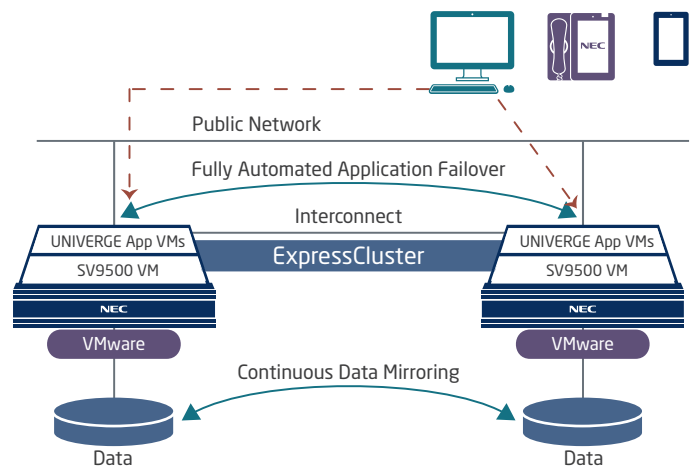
NEC

Public Network

Fully Automated Application Failover

Interconnect

UNIVERGE App VMs

SV9500 VM

NEC

VMware

ExpressCluster

UNIVERGE App VMs

SV9500 VM

NEC

VMware

Continuous Data Mirroring

Data

Data